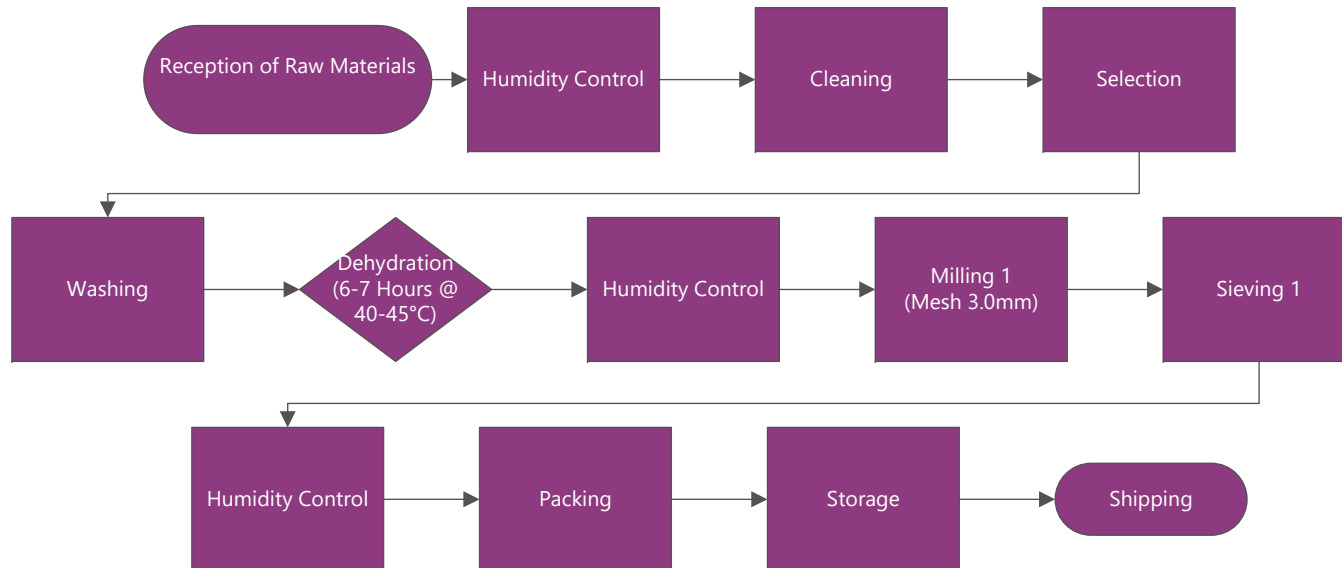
Reception of Raw Materials

Humidity Control

Cleaning

Selection

Washing

Dehydration (6-7 Hours @ 40-45°C)

Humidity Control

Milling 1 (Mesh 3.0mm)

Sieving 1

Humidity Control

Packing

Storage

Shipping